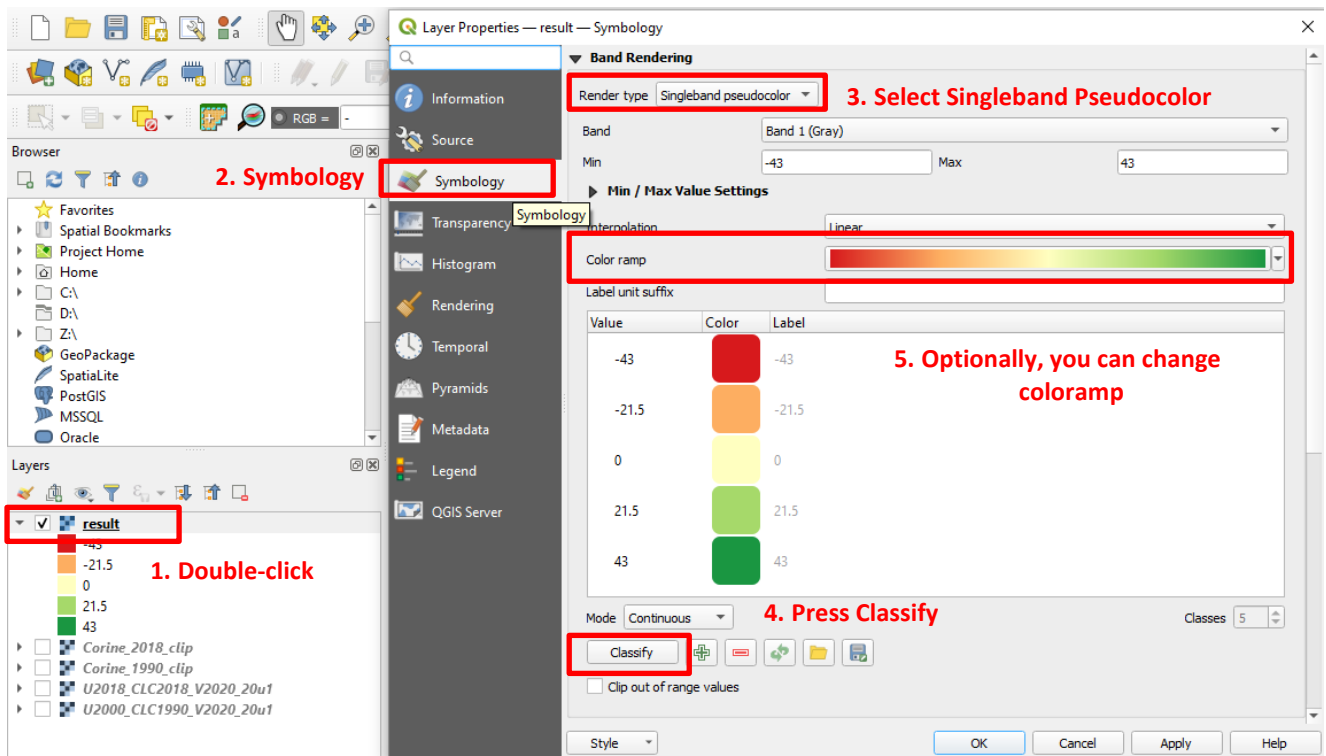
RGB =

Browser

2. Symbology

Favorites
Spatial Bookmarks
Project Home
Home
C:\
D:\
Z:\
GeoPackage
SpatiaLite
PostGIS
MSSQL
Oracle

Layers

result
-43
-21.5
0
21.5
43

1. Double-click

Corine_2018_clip
Corine_1990_clip
U2018_CLC2018_V2020_20u1
U2000_CLC1990_V2020_20u1

Layer Properties — result — Symbology

Information
Source
Symbology
Symbology
Transparency
Histogram
Rendering
Temporal
Pyramids
Metadata
Legend
QGIS Server

Band Rendering

Render type Singleband pseudocolor

3. Select Singleband Pseudocolor

Band Band 1 (Gray)
Min -43 Max 43
Min / Max Value Settings
Interpolation Linear
Color ramp
Label unit suffix

| Value | Color | Label |
|---|---|---|
| -43 | | -43 |
| -21.5 | | -21.5 |
| 0 | | 0 |
| 21.5 | | 21.5 |
| 43 | | 43 |

5. Optionally, you can change coloramp

Mode Continuous

4. Press Classify

Classes 5

Classify

Clip out of range values

Style
OK Cancel Apply Help